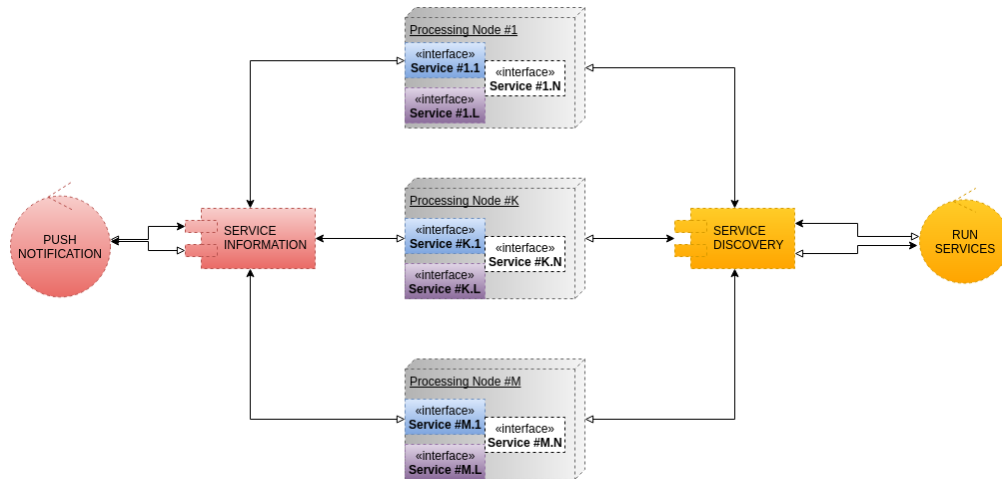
Processing Node #1

«interface»
Service #1.1

«interface»
Service #1.N

«interface»
Service #1.L

PUSH NOTIFICATION

SERVICE INFORMATION

Processing Node #K

«interface»
Service #K.1

«interface»
Service #K.N

«interface»
Service #K.L

SERVICE DISCOVERY

RUN SERVICES

Processing Node #M

«interface»
Service #M.1

«interface»
Service #M.N

«interface»
Service #M.L